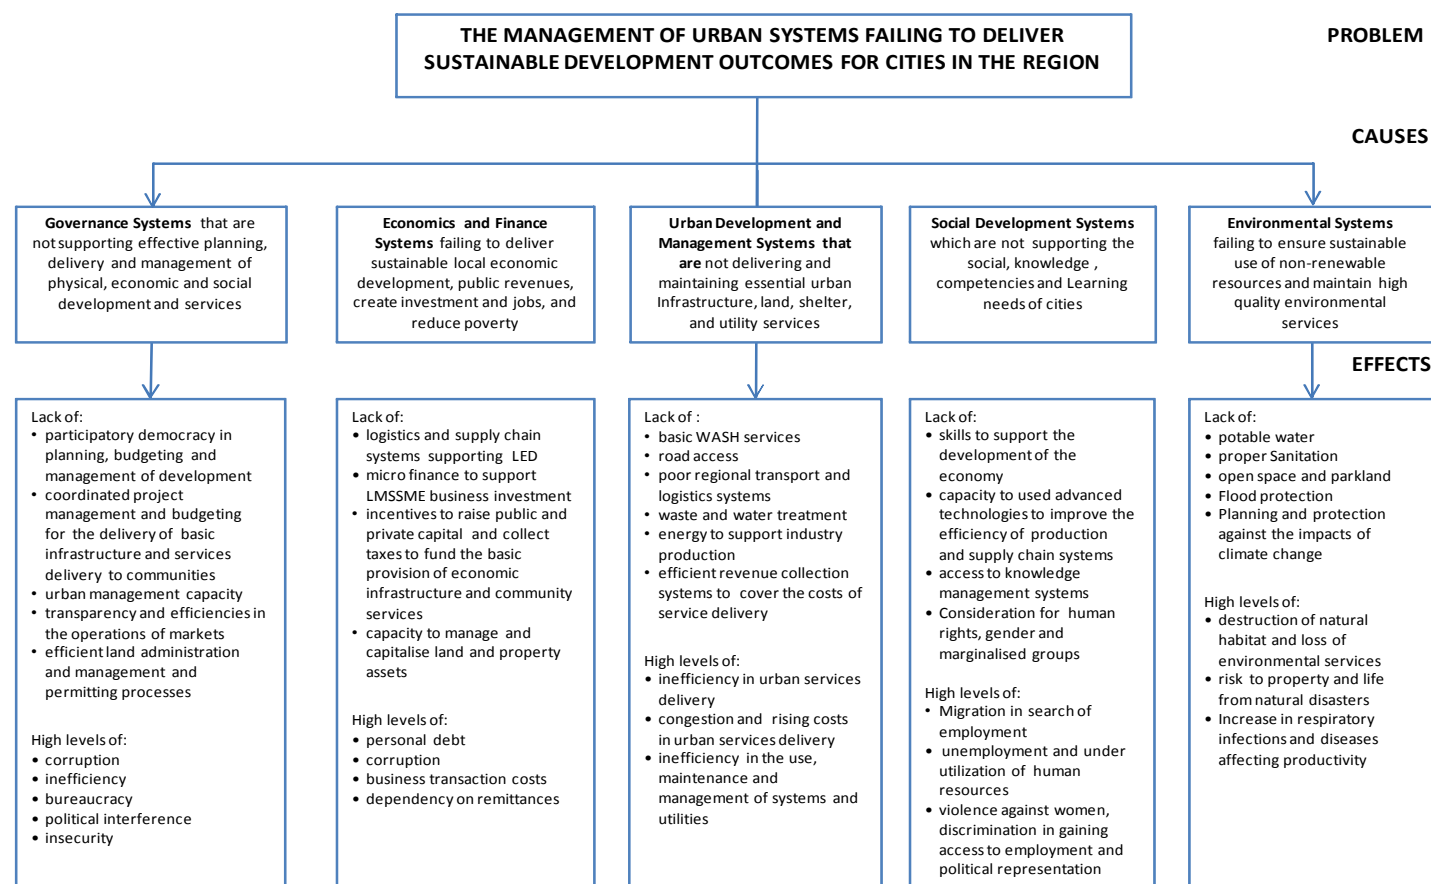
THE MANAGEMENT OF URBAN SYSTEMS FAILING TO DELIVER SUSTAINABLE DEVELOPMENT OUTCOMES FOR CITIES IN THE REGION

PROBLEM

CAUSES

**Governance Systems** that are not supporting effective planning, delivery and management of physical, economic and social development and services

**Economics and Finance Systems** failing to deliver sustainable local economic development, public revenues, create investment and jobs, and reduce poverty

**Urban Development and Management Systems that are** not delivering and maintaining essential urban Infrastructure, land, shelter, and utility services

**Social Development Systems** which are not supporting the social, knowledge , competencies and Learning needs of cities

**Environmental Systems** failing to ensure sustainable use of non-renewable resources and maintain high quality environmental services

EFFECTS

Lack of:
• participatory democracy in planning, budgeting and management of development
• coordinated project management and budgeting for the delivery of basic infrastructure and services delivery to communities
• urban management capacity
• transparency and efficiencies in the operations of markets
• efficient land administration and management and permitting processes

High levels of:
• corruption
• inefficiency
• bureaucracy
• political interference
• insecurity

Lack of:
• logistics and supply chain systems supporting LED
• micro finance to support LMSSME business investment
• incentives to raise public and private capital and collect taxes to fund the basic provision of economic infrastructure and community services
• capacity to manage and capitalise land and property assets

High levels of:
• personal debt
• corruption
• business transaction costs
• dependency on remittances

Lack of :
• basic WASH services
• road access
• poor regional transport and logistics systems
• waste and water treatment
• energy to support industry production
• efficient revenue collection systems to cover the costs of service delivery

High levels of:
• inefficiency in urban services delivery
• congestion and rising costs in urban services delivery
• inefficiency in the use, maintenance and management of systems and utilities

Lack of:
• skills to support the development of the economy
• capacity to used advanced technologies to improve the efficiency of production and supply chain systems
• access to knowledge management systems
• Consideration for human rights, gender and marginalised groups

High levels of:
• Migration in search of employment
• unemployment and under utilization of human resources
• violence against women, discrimination in gaining access to employment and political representation

Lack of:
• potable water
• proper Sanitation
• open space and parkland
• Flood protection
• Planning and protection against the impacts of climate change

High levels of:
• destruction of natural habitat and loss of environmental services
• risk to property and life from natural disasters
• Increase in respiratory infections and diseases affecting productivity